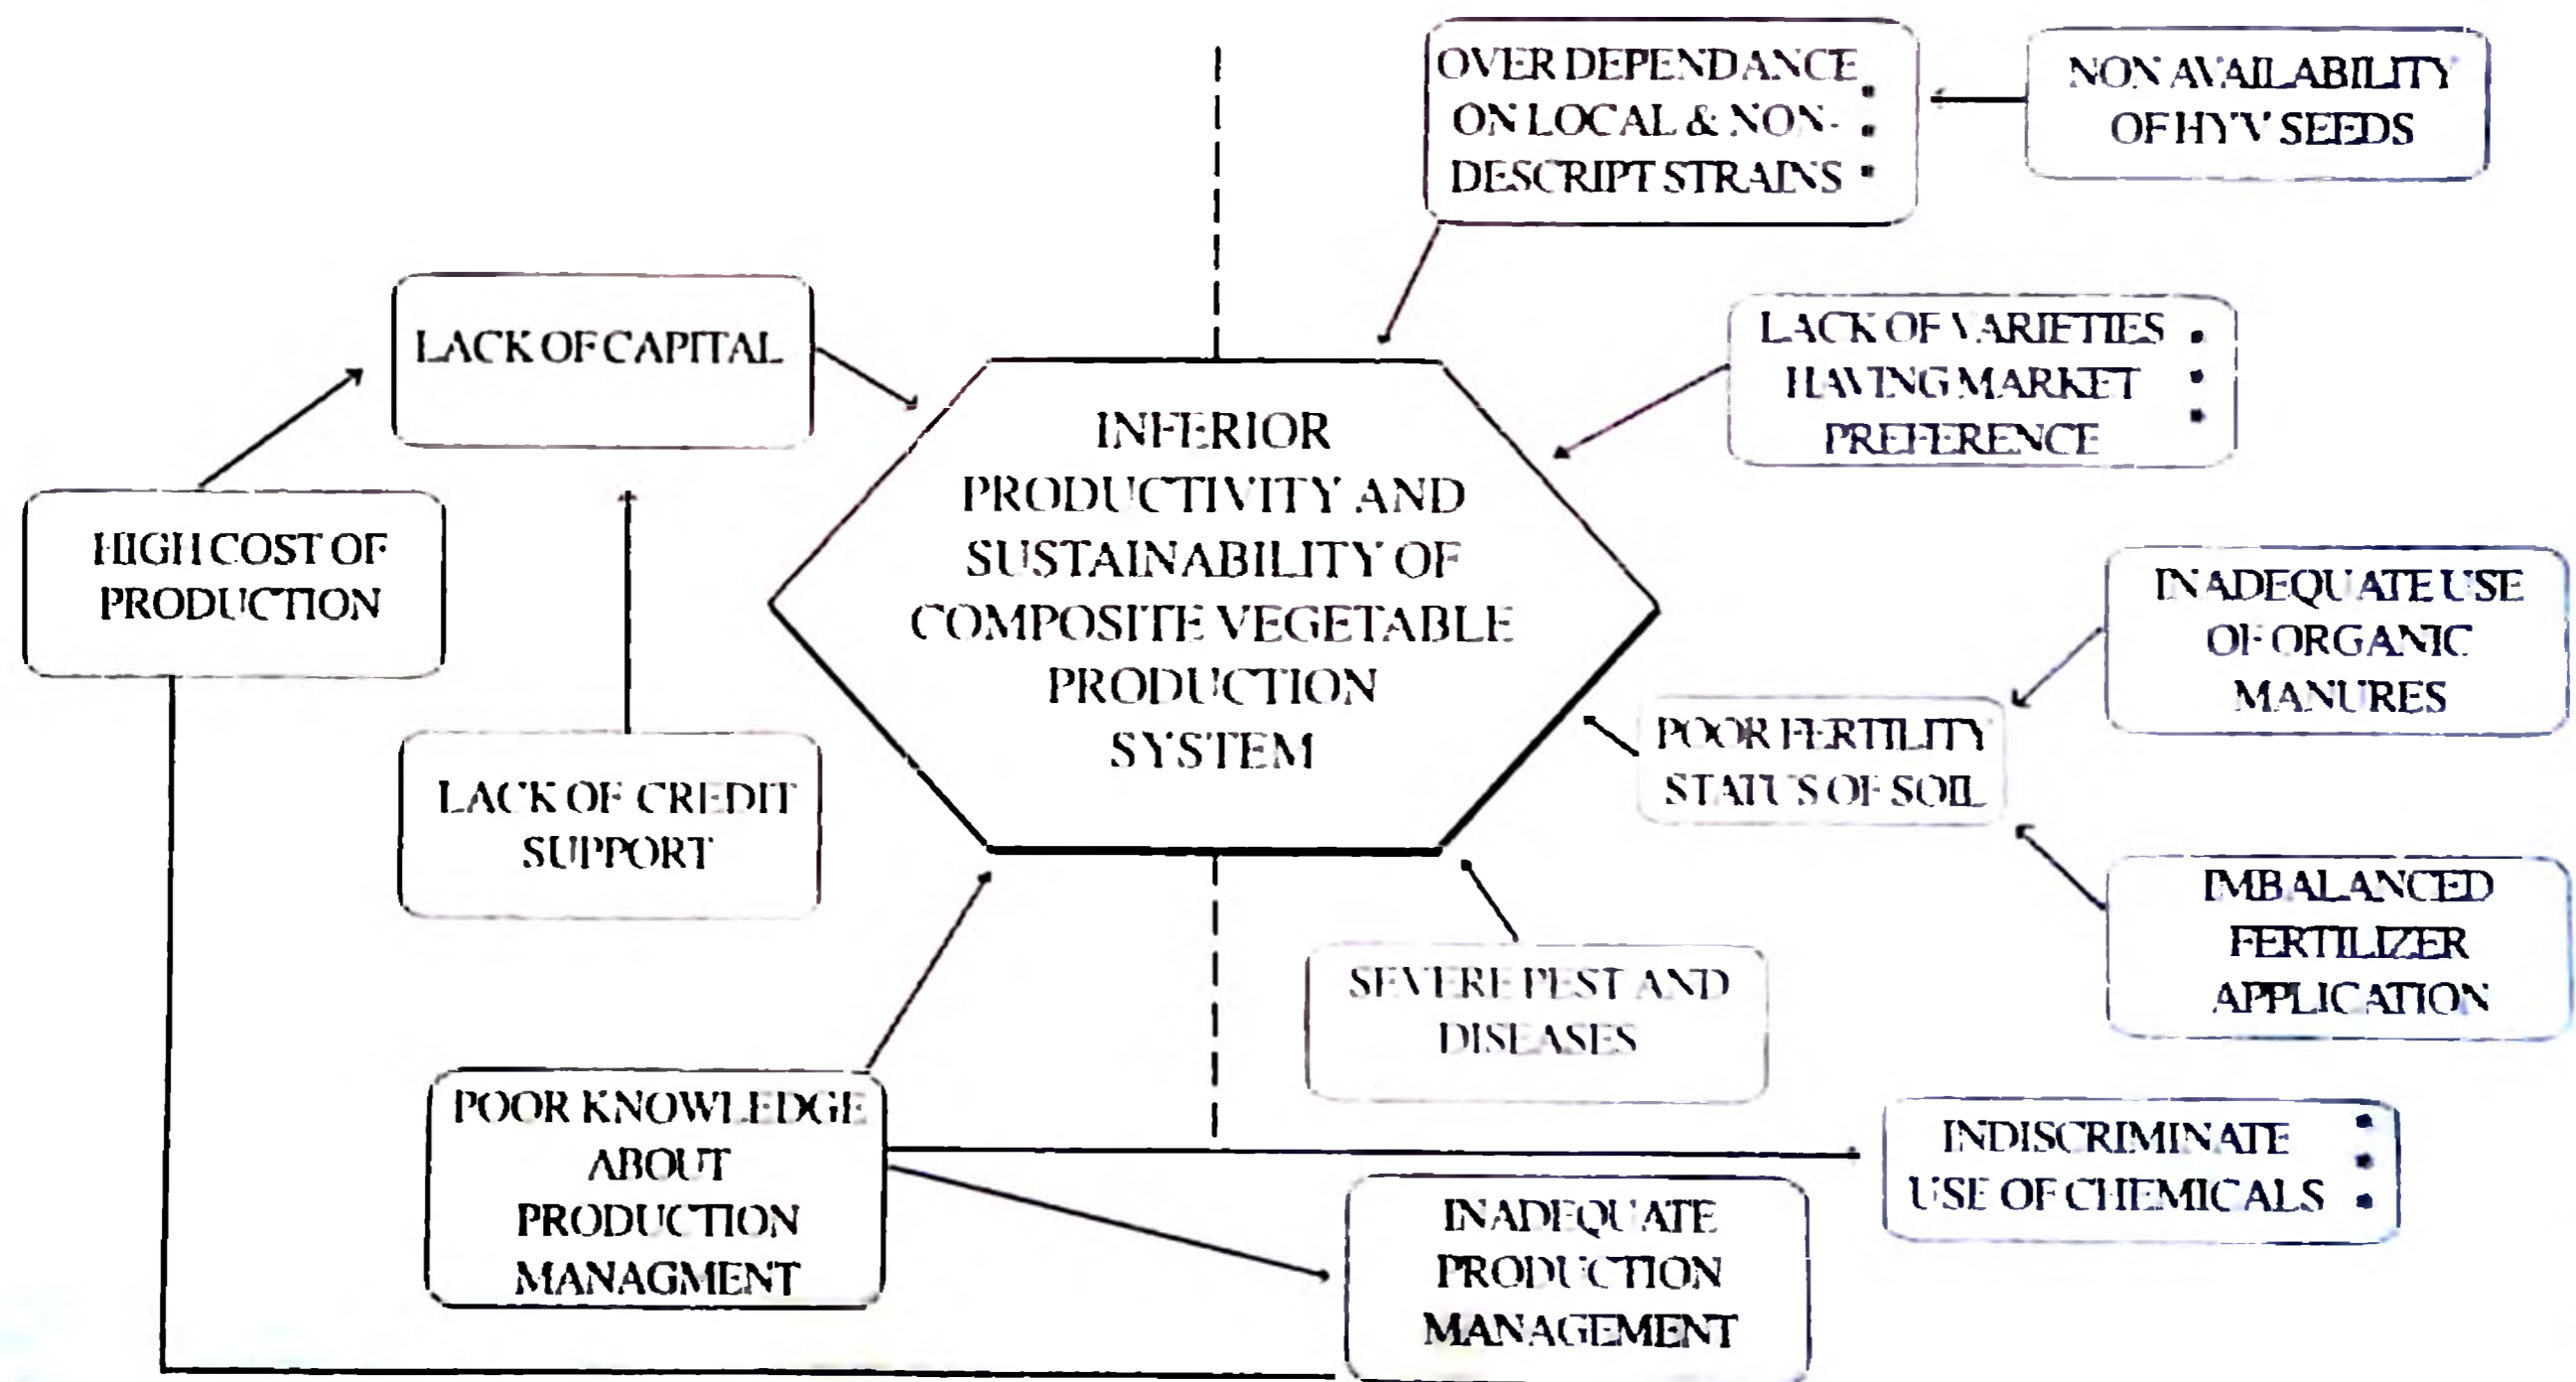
OVER DEPENDANCE ON LOCAL & NON-DESCRIPT STRAINS

NON AVAILABILITY OF HYV SEEDS

LACK OF CAPITAL

LACK OF VARIETIES HAVING MARKET PREFERENCE

HIGH COST OF PRODUCTION

INFERIOR PRODUCTIVITY AND SUSTAINABILITY OF COMPOSITE VEGETABLE PRODUCTION SYSTEM

INADEQUATE USE OF ORGANIC MANURES

POOR FERTILITY STATUS OF SOIL

LACK OF CREDIT SUPPORT

IMBALANCED FERTILIZER APPLICATION

SEVERE PEST AND DISEASES

POOR KNOWLEDGE ABOUT PRODUCTION MANAGMENT

INDISCRIMINATE USE OF CHEMICALS

INADEQUATE PRODUCTION MANAGEMENT